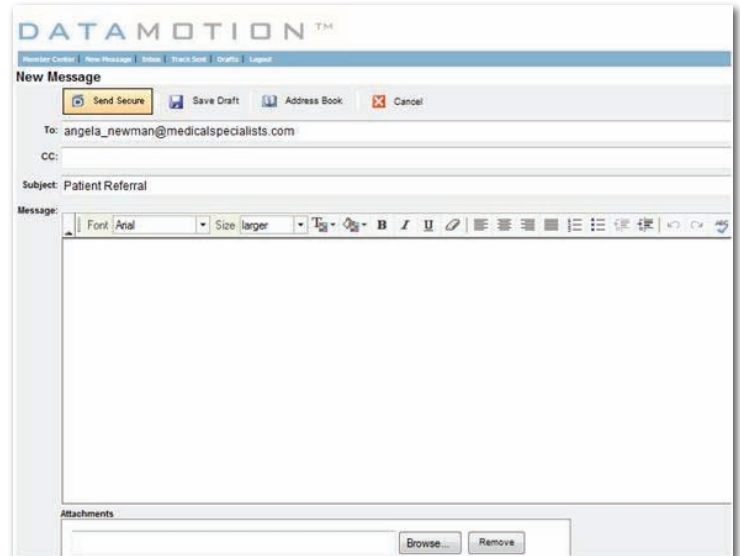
DATAMOTION™

Member Center | New Message | Inbox | Track Sent | Drafts | Logout

New Message

Send Secure Save Draft Address Book Cancel

To: angela_newman@medicalspecialists.com

CC:

Subject: Patient Referral

Message:

Font Arial Size larger B I U

Attachments

Browse... Remove